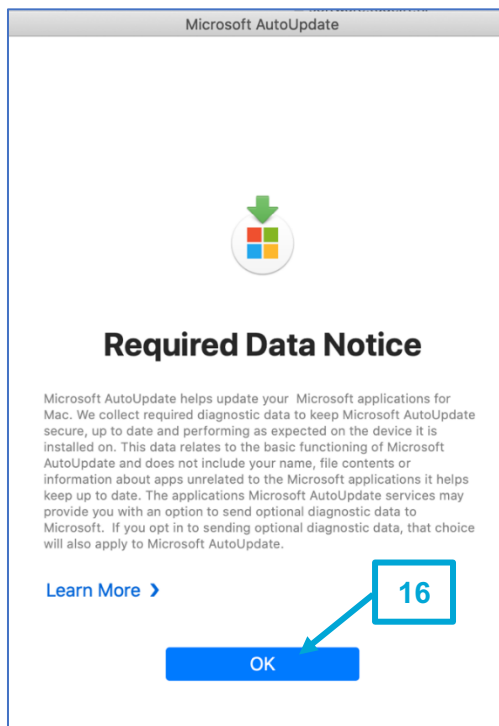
Microsoft AutoUpdate

Required Data Notice

Microsoft AutoUpdate helps update your Microsoft applications for Mac. We collect required diagnostic data to keep Microsoft AutoUpdate secure, up to date and performing as expected on the device it is installed on. This data relates to the basic functioning of Microsoft AutoUpdate and does not include your name, file contents or information about apps unrelated to the Microsoft applications it helps keep up to date. The applications Microsoft AutoUpdate services may provide you with an option to send optional diagnostic data to Microsoft. If you opt in to sending optional diagnostic data, that choice will also apply to Microsoft AutoUpdate.

Learn More ›

16

OK